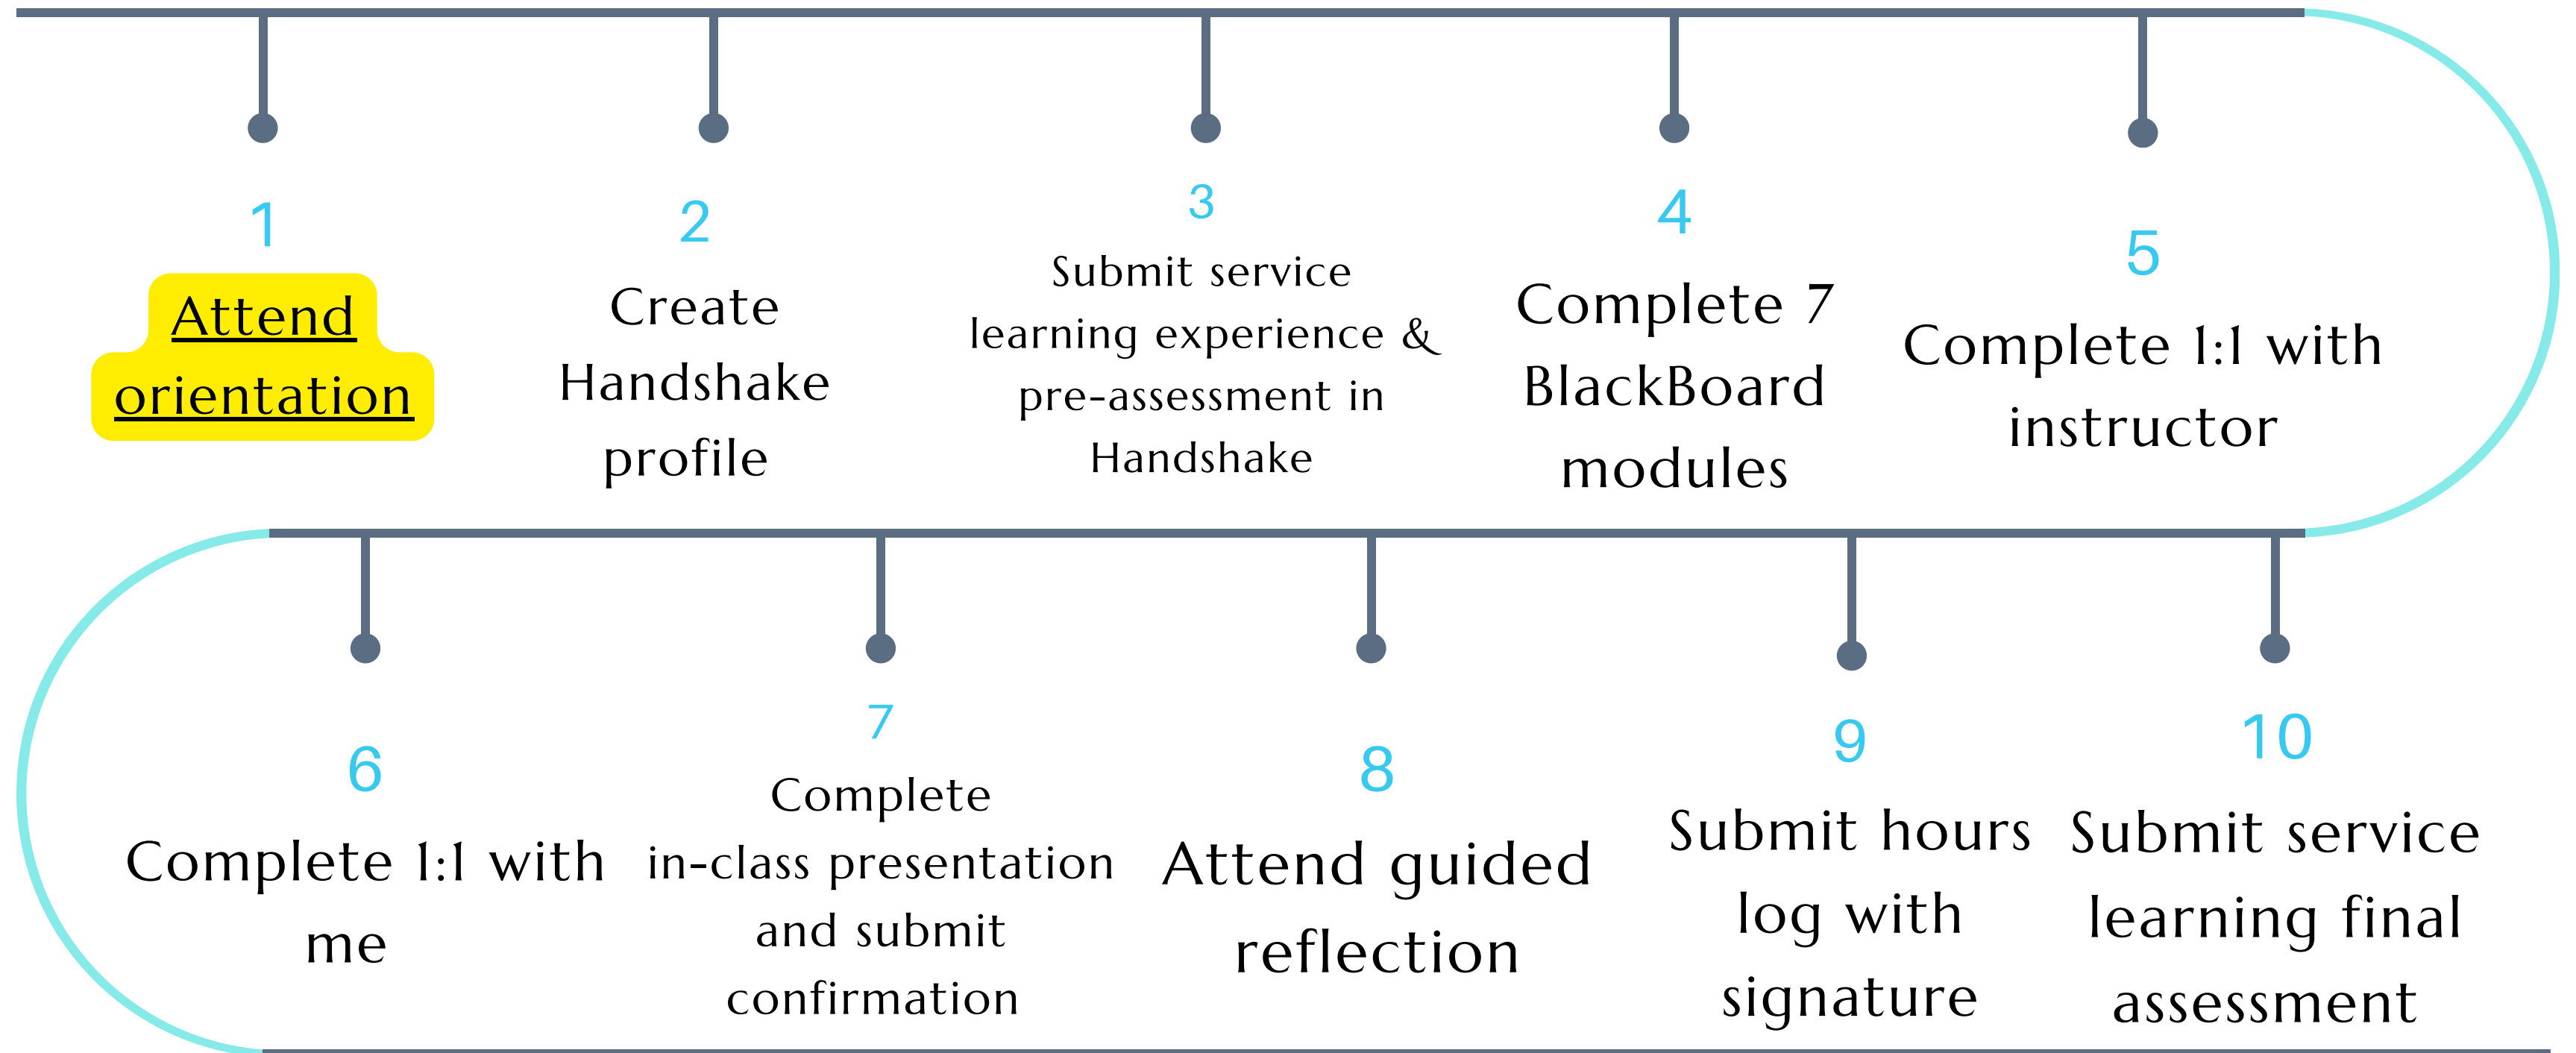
1
Attend orientation

2
Create Handshake profile

3
Submit service learning experience & pre-assessment in Handshake

4
Complete 7 BlackBoard modules

5
Complete 1:1 with instructor

6
Complete 1:1 with me

7
Complete in-class presentation and submit confirmation

8
Attend guided reflection

9
Submit hours log with signature

10
Submit service learning final assessment